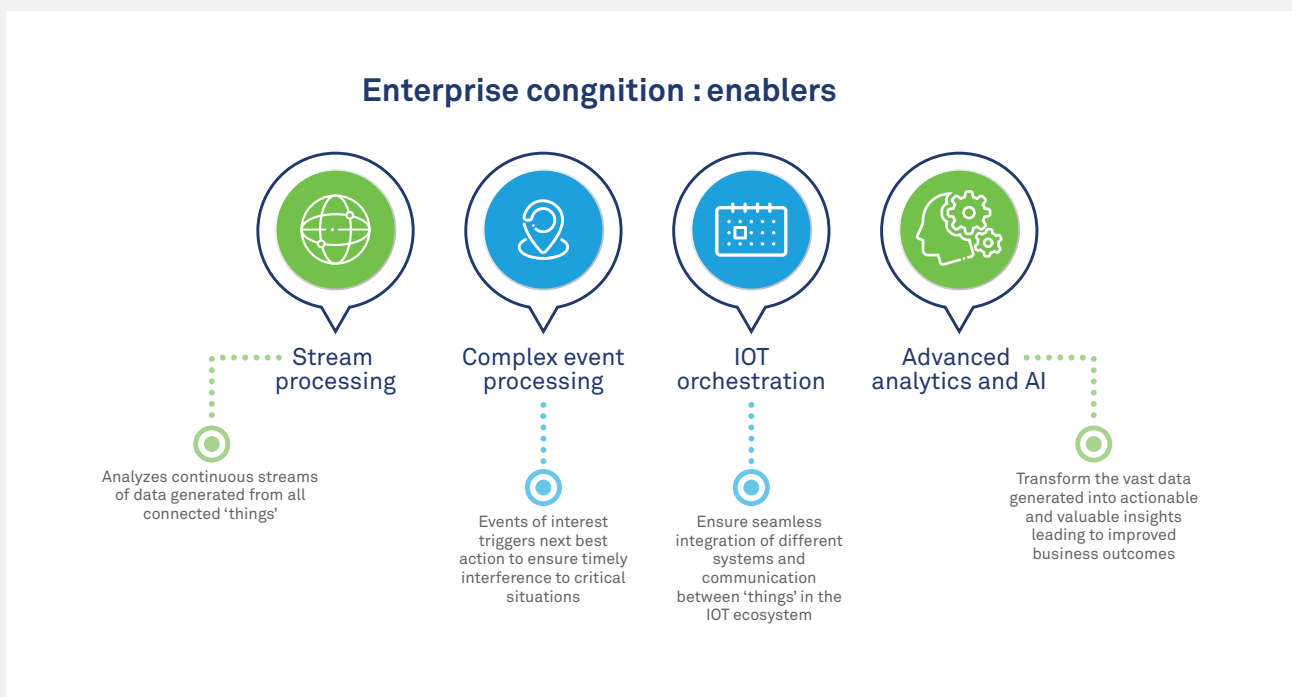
Enterprise congnition : enablers

Stream processing

Analyzes continuous streams of data generated from all connected 'things'

Complex event processing

Events of interest triggers next best action to ensure timely interference to critical situations

IOT orchestration

Ensure seamless integration of different systems and communication between 'things' in the IOT ecosystem

Advanced analytics and AI

Transform the vast data generated into actionable and valuable insights leading to improved business outcomes